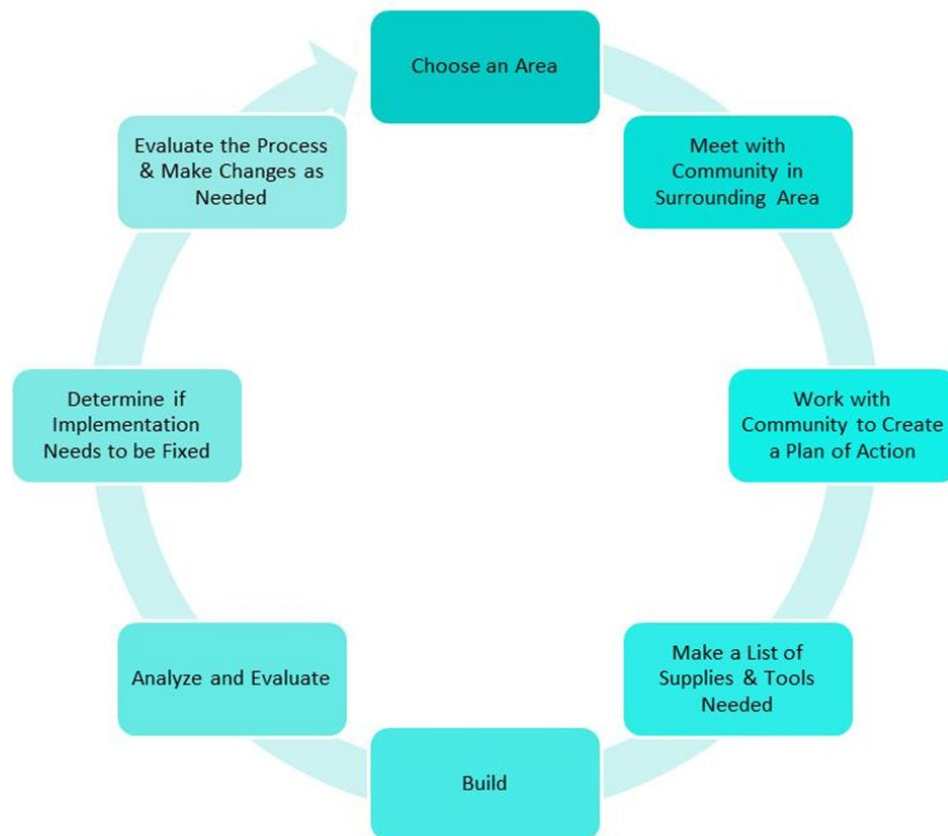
Choose an Area

Meet with Community in Surrounding Area

Work with Community to Create a Plan of Action

Make a List of Supplies & Tools Needed

Build

Analyze and Evaluate

Determine if Implementation Needs to be Fixed

Evaluate the Process & Make Changes as Needed